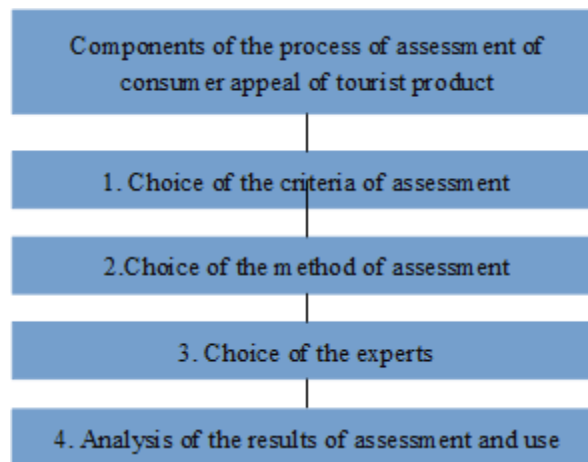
Components of the process of assessment of consumer appeal of tourist product

1. Choice of the criteria of assessment

2.Choice of the method of assessment

3. Choice of the experts

4. Analysis of the results of assessment and use